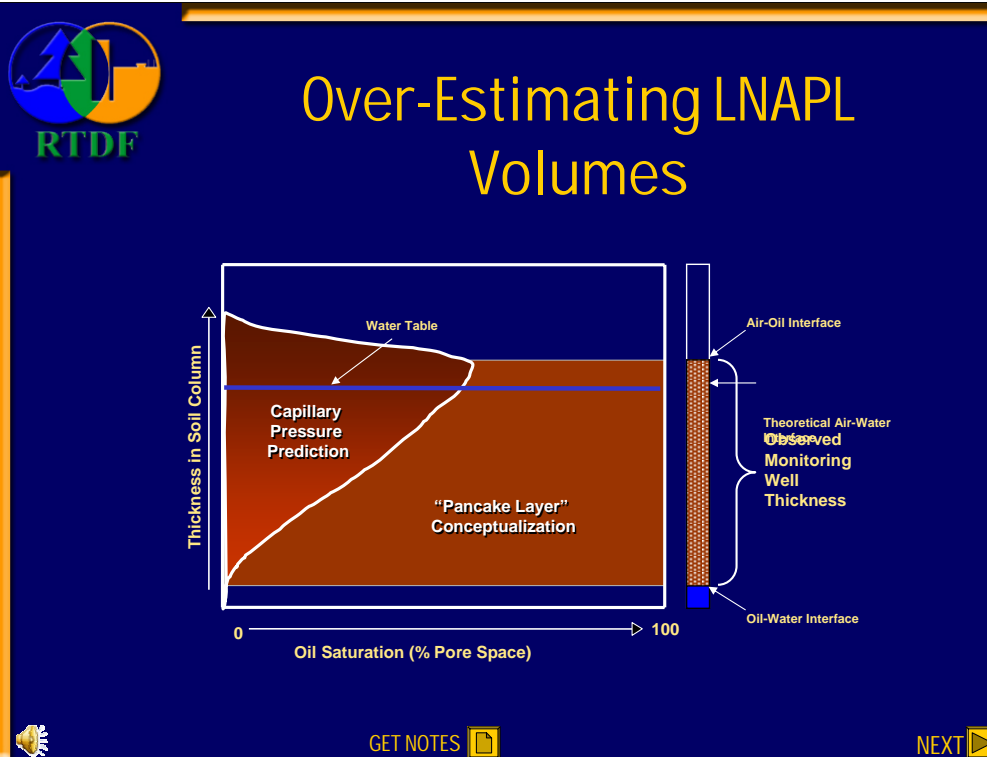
RTDF

Over-Estimating LNAPL Volumes

Water Table

Air-Oil Interface

Theoretical Air-Water Interface

Observed Monitoring Well Thickness

Capillary Pressure Prediction

"Pancake Layer" Conceptualization

Thickness in Soil Column

Oil-Water Interface

0

100

Oil Saturation (% Pore Space)

GET NOTES

NEXT